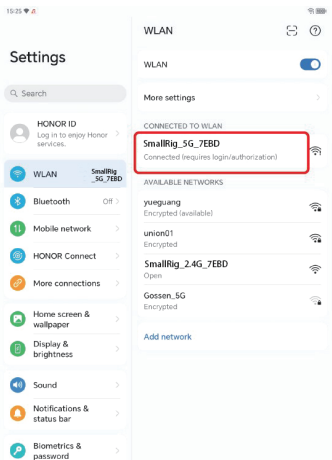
15:25

Settings

Search

HONOR ID
Log in to enjoy Honor services.

WLAN SmallRig_5G_7EBD

Bluetooth Off

Mobile network

HONOR Connect

More connections

Home screen & wallpaper

Display & brightness

Sound

Notifications & status bar

Biometrics & password

WLAN

WLAN

More settings

CONNECTED TO WLAN

SmallRig_5G_7EBD
Connected (requires login/authorization)

AVAILABLE NETWORKS

yueguang
Encrypted (available)

union01
Encrypted

SmallRig_2.4G_7EBD
Open

Gossen_5G
Encrypted

Add network